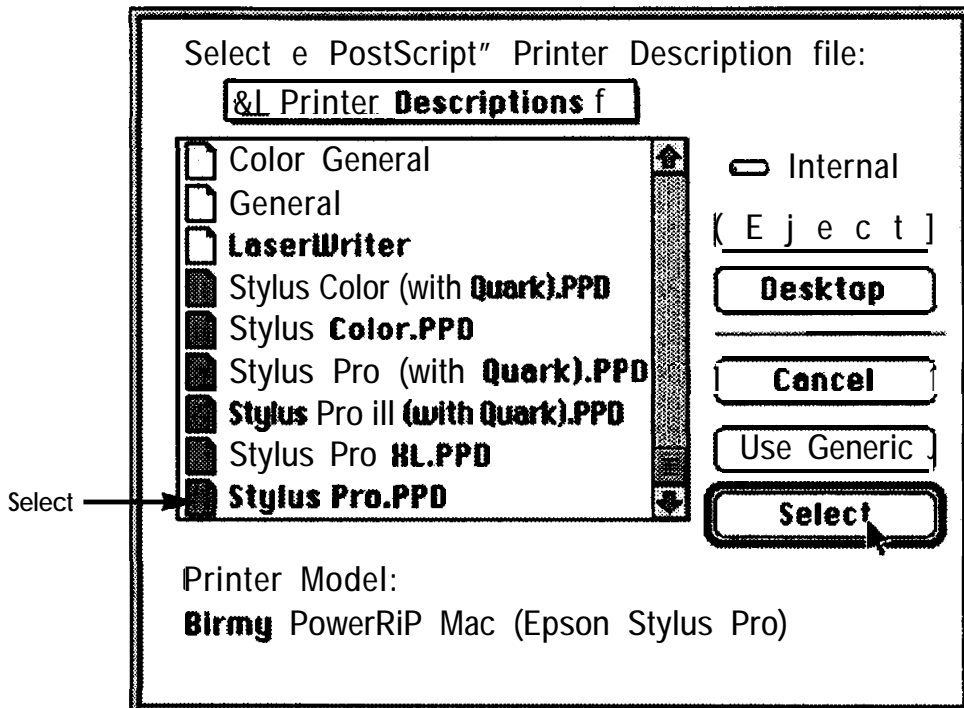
Select e PostScript" Printer Description file:

&L Printer Descriptions f

Color General
General
LaserWriter
Stylus Color (with Quark).PPD
Stylus Color.PPD
Stylus Pro (with Quark).PPD
Stylus Pro ill (with Quark).PPD
Stylus Pro XL.PPD
Stylus Pro.PPD

Internal
( E j e c t ]
Desktop
Cancel
Use Generic
Select

Select

Printer Model:
Birmy PowerRiP Mac (Epson Stylus Pro)